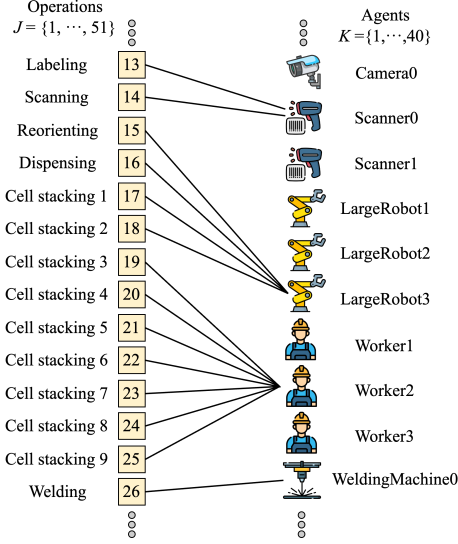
Operations
$J = \{1, \cdots, 51\}$

Agents
$K = \{1, \cdots, 40\}$

Labeling 13
Scanning 14
Reorienting 15
Dispensing 16
Cell stacking 1 17
Cell stacking 2 18
Cell stacking 3 19
Cell stacking 4 20
Cell stacking 5 21
Cell stacking 6 22
Cell stacking 7 23
Cell stacking 8 24
Cell stacking 9 25
Welding 26

Camera0
Scanner0
Scanner1
LargeRobot1
LargeRobot2
LargeRobot3
Worker1
Worker2
Worker3
WeldingMachine0